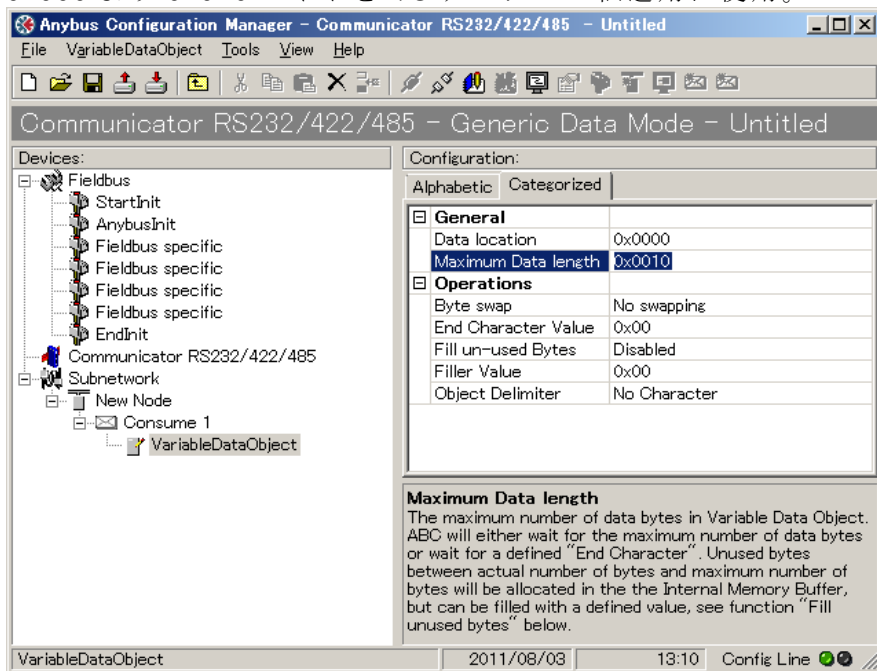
Anybus Configuration Manager - Communicator RS232/422/485 - Untitled

File VariableDataObject Tools View Help

Communicator RS232/422/485 - Generic Data Mode - Untitled

Devices:
Fieldbus
StartInit
AnybusInit
Fieldbus specific
Fieldbus specific
Fieldbus specific
Fieldbus specific
EndInit
Communicator RS232/422/485
Subnetwork
New Node
Consume 1
VariableDataObject

Configuration:
Alphabetic Categorized

| | |
|---|---|
| General | |
| Data location | 0x0000 |
| Maximum Data length | 0x0010 |
| Operations | |
| Byte swap | No swapping |
| End Character Value | 0x00 |
| Fill un-used Bytes | Disabled |
| Filler Value | 0x00 |
| Object Delimiter | No Character |

Maximum Data length
The maximum number of data bytes in Variable Data Object. ABC will either wait for the maximum number of data bytes or wait for a defined "End Character". Unused bytes between actual number of bytes and maximum number of bytes will be allocated in the the Internal Memory Buffer, but can be filled with a defined value, see function "Fill unused bytes" below.

VariableDataObject 2011/08/03 13:10 Config Line